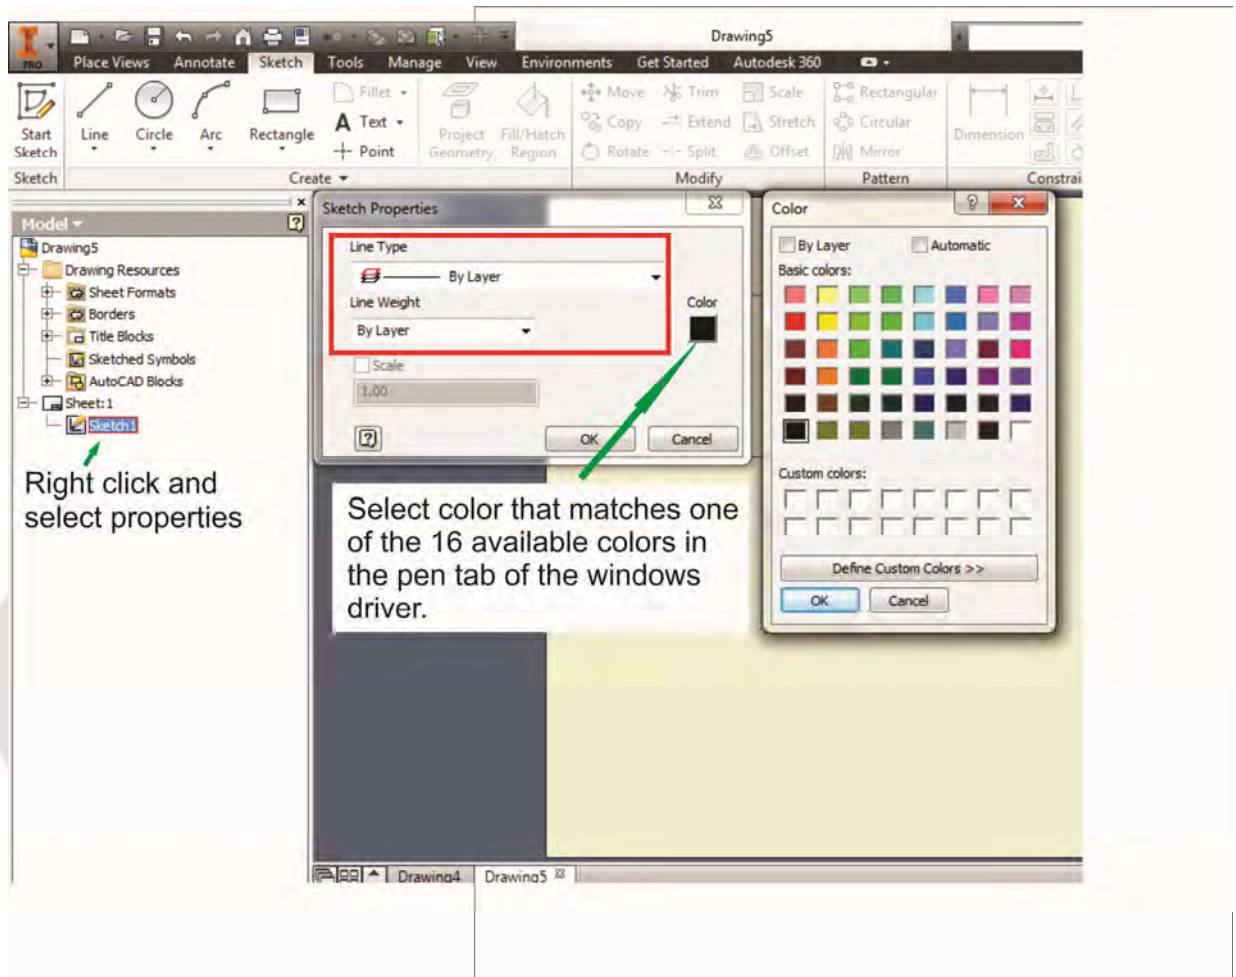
PRO

Drawing5

Place Views Annotate Sketch Tools Manage View Environments Get Started Autodesk 360

Start Sketch
Line
Circle
Arc
Rectangle
Fillet
Text
Point
Project Geometry
Fill/Hatch Region
Move
Copy
Rotate
Trim
Extend
Split
Scale
Stretch
Offset
Rectangular
Circular
Mirror
Dimension

Sketch
Create
Modify
Pattern
Constrai

Model
Drawing5
Drawing Resources
Sheet Formats
Borders
Title Blocks
Sketched Symbols
AutoCAD Blocks
Sheet:1
Sketch1

Right click and select properties

Sketch Properties
Line Type
By Layer
Line Weight
By Layer
Color
Scale
1.00
OK
Cancel

Color
By Layer
Automatic
Basic colors:
Custom colors:
Define Custom Colors >>
OK
Cancel

Select color that matches one of the 16 available colors in the pen tab of the windows driver.

Drawing4
Drawing5